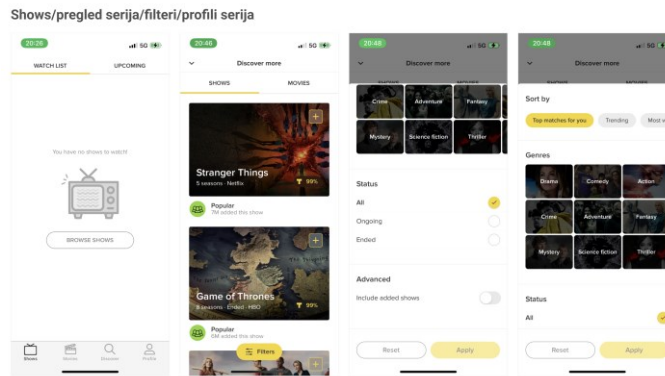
Shows/pregled serija/filteri/profili serija

20:26
5G
WATCH LIST
UPCOMING
You have no shows to watch!
BROWSE SHOWS
Shows
Movies
Discover
Profile

20:46
5G
Discover more
SHOWS
MOVIES
Stranger Things
5 seasons · Netflix
99%
Popular
7M added this show
Game of Thrones
8 seasons · Ended · HBO
99%
Popular
6M added this show
Filters

20:48
5G
Discover more
Crime
Adventure
Fantasy
Mystery
Science fiction
Thriller
Status
All
Ongoing
Ended
Advanced
Include added shows
Reset
Apply

20:48
5G
Discover more
Sort by
Top matches for you
Trending
Most w
Genres
Drama
Comedy
Action
Crime
Adventure
Fantasy
Mystery
Science fiction
Thriller
Status
All
Reset
Apply